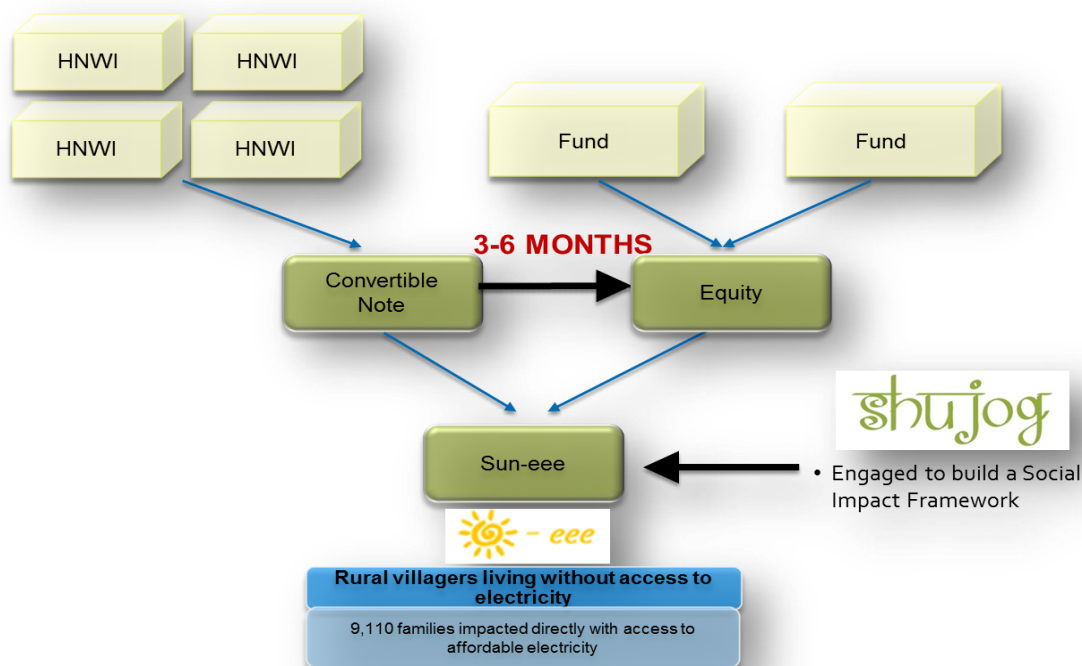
HNWI

HNWI

HNWI

HNWI

Fund

Fund

3-6 MONTHS

Convertible Note

Equity

shujog

Sun-eee

• Engaged to build a Social Impact Framework

- eee

Rural villagers living without access to electricity

9,110 families impacted directly with access to affordable electricity